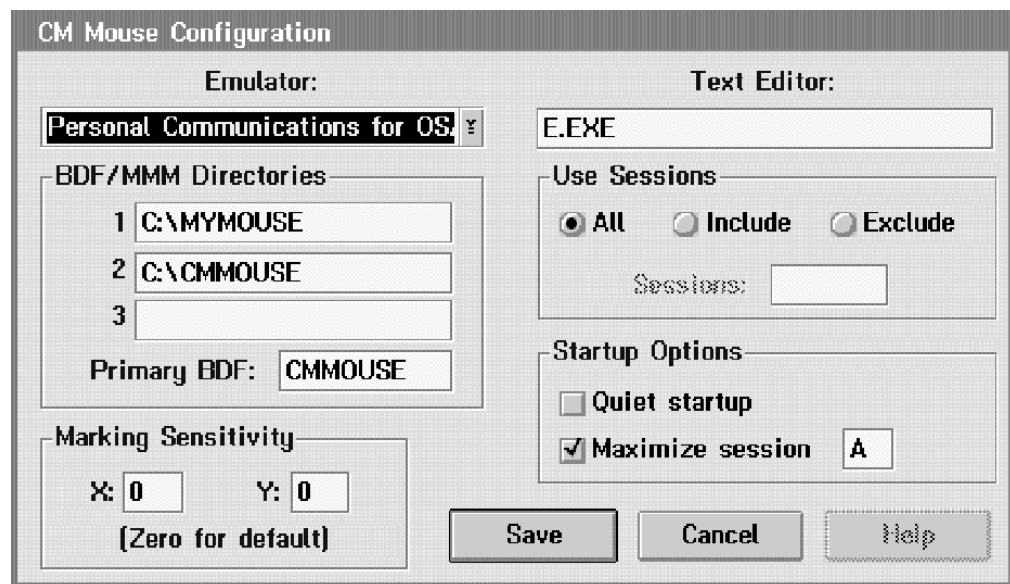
CM Mouse Configuration

Emulator:

Personal Communications for OS/

Text Editor:

E.EXE

BDF/MMM Directories

1 C:\MYMOUSE

2 C:\CMMOUSE

3

Primary BDF: CMMOUSE

Use Sessions

All Include Exclude

Sessions:

Startup Options

Quiet startup

Maximize session A

Marking Sensitivity

X: 0 Y: 0

(Zero for default)

Save Cancel Help